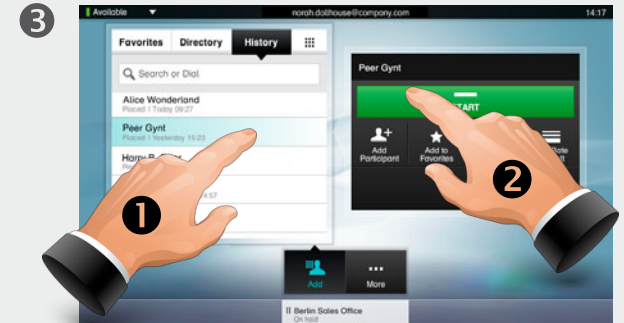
❸

Available

norah.dollhouse@company.com

14:17

Favorites

Directory

History

Search or Dial

Alice Wonderland

Placed | Today 09:27

Peer Gynt

Placed | Yesterday 15:23

Harry B. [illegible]

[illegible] 4:57

Peer Gynt

START

Add Participant

Add to Favorites

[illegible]

❶

❷

Add

More

Berlin Sales Office

On hold